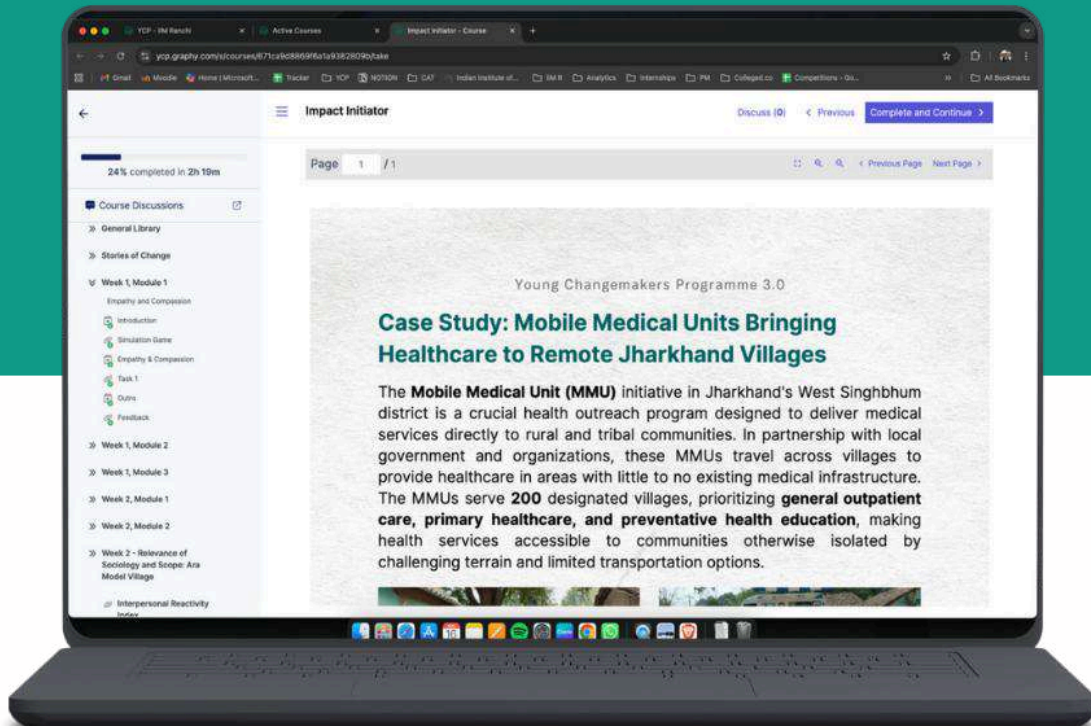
YCP - IIM Ranchi | Active Courses | Impact Initiator - Course

ycp.graphy.com/s/courses/671ca9d8869f6a1a9382809b/take

Gmail | Moodle | Home | Microsoft... | Tracker | YCP | NOTION | CAT | Indian Institute of... | IIM R | Analytics | Internships | PM | Collegeit.co | Competitions - Gu... | All Bookmarks

Impact Initiator

Discuss (0) | < Previous | Complete and Continue >

24% completed in 2h 19m

Course Discussions

General Library

Stories of Change

Week 1, Module 1

Empathy and Compassion

Introduction

Simulation Game

Empathy & Compassion

Task 1

Outro

Feedback

Week 1, Module 2

Week 1, Module 3

Week 2, Module 1

Week 2, Module 2

Week 2 - Relevance of Sociology and Scope: Ara Model Village

Interpersonal Reactivity Index

Page 1 /1

< Previous Page | Next Page >

Young Changemakers Programme 3.0

Case Study: Mobile Medical Units Bringing Healthcare to Remote Jharkhand Villages

The Mobile Medical Unit (MMU) initiative in Jharkhand's West Singhbhum district is a crucial health outreach program designed to deliver medical services directly to rural and tribal communities. In partnership with local government and organizations, these MMUs travel across villages to provide healthcare in areas with little to no existing medical infrastructure. The MMUs serve 200 designated villages, prioritizing general outpatient care, primary healthcare, and preventative health education, making health services accessible to communities otherwise isolated by challenging terrain and limited transportation options.